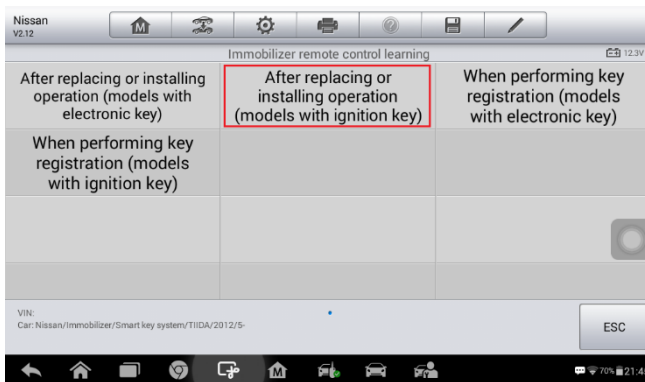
Nissan
V2.12

Immobilizer remote control learning

12.3V

| After replacing or installing operation (models with electronic key) | After replacing or installing operation (models with ignition key) | When performing key registration (models with electronic key) |
|---|---|---|
| When performing key registration (models with ignition key) | | |
| | | |
| | | |

VIN:
Car: Nissan/Immobilizer/Smart key system/TIIDA/2012/5-

ESC

70% 21:4